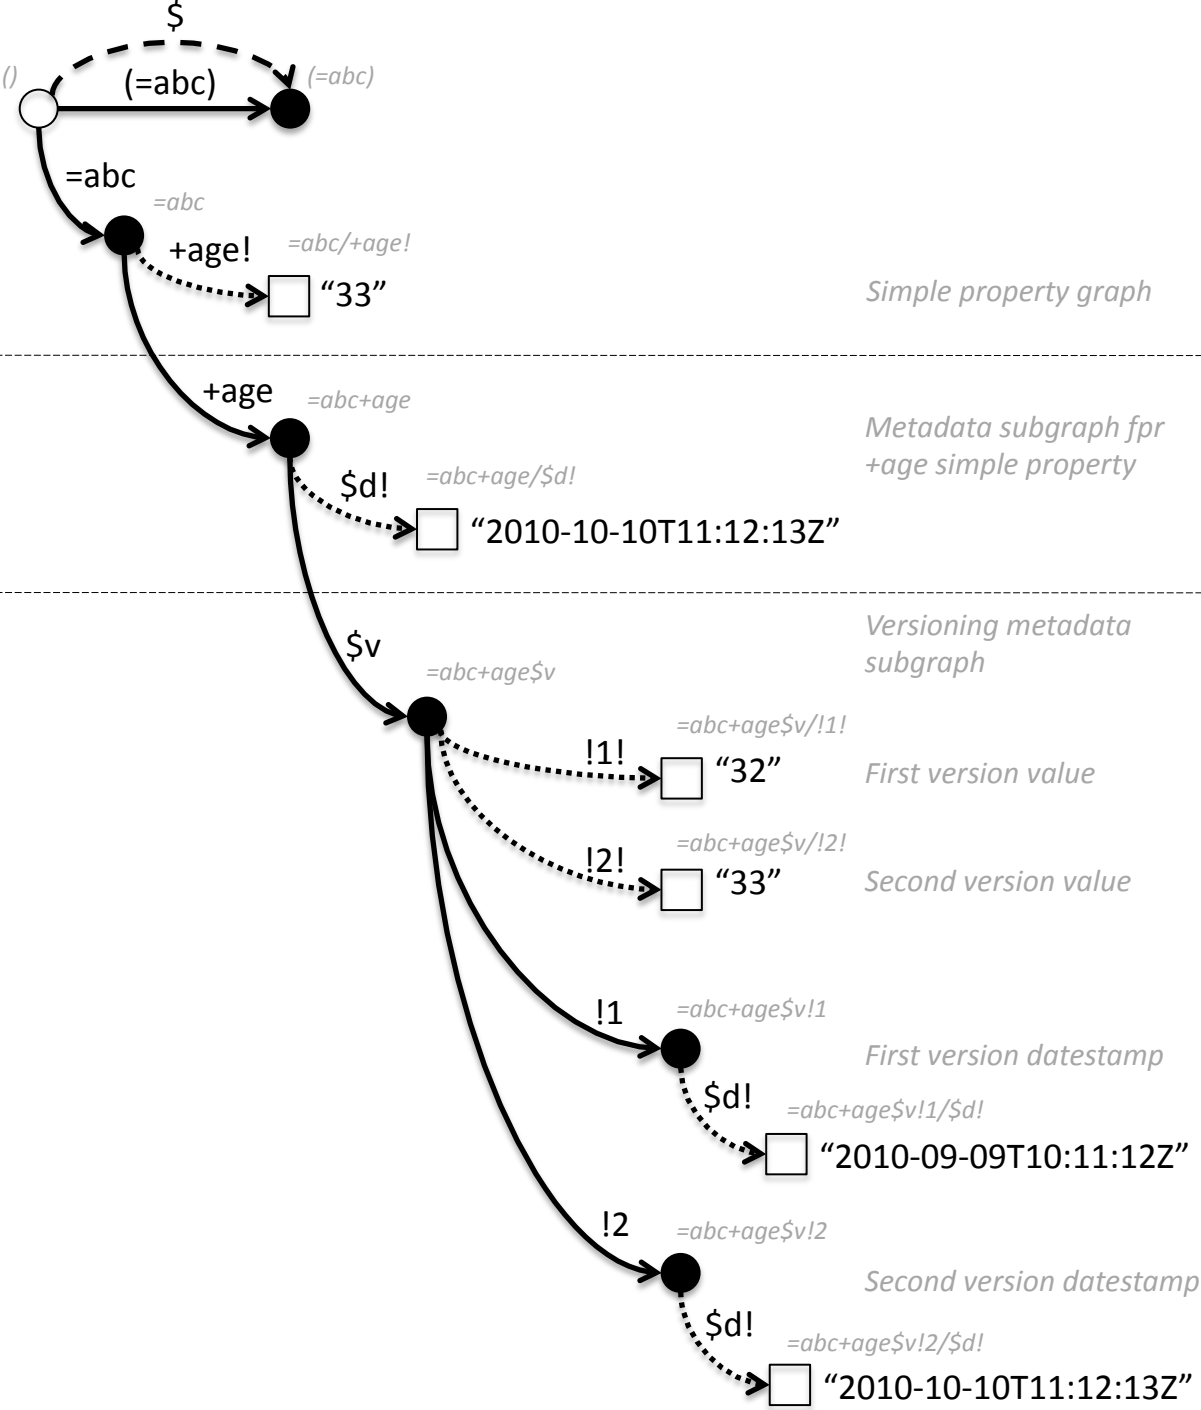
$

()

(=abc)

(=abc)

=abc

=abc

+age!

=abc/+age!

“33”

Simple property graph

+age

=abc+age

Metadata subgraph fpr +age simple property

$d!

=abc+age/$d!

“2010-10-10T11:12:13Z”

$v

=abc+age$v

Versioning metadata subgraph

=abc+age$v/!1!

!1!

“32”

First version value

=abc+age$v/!2!

!2!

“33”

Second version value

!1

=abc+age$v!1

First version datestamp

$d!

=abc+age$v!1/$d!

“2010-09-09T10:11:12Z”

!2

=abc+age$v!2

Second version datestamp

$d!

=abc+age$v!2/$d!

“2010-10-10T11:12:13Z”